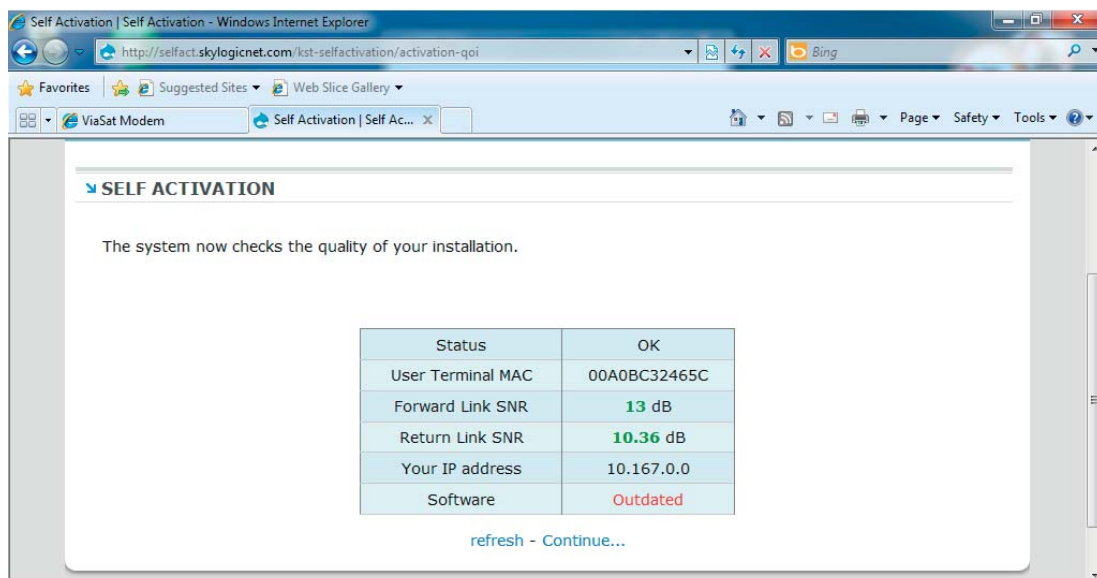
Self Activation | Self Activation - Windows Internet Explorer

http://selfact.skylogicnet.com/kst-selfactivation/activation-qoi

Bing

Favorites | Suggested Sites ▾ | Web Slice Gallery ▾

ViaSat Modem | Self Activation | Self Ac... ×

Page ▾ Safety ▾ Tools ▾

SELF ACTIVATION

The system now checks the quality of your installation.

| Status | OK |
|---|---|
| User Terminal MAC | 00A0BC32465C |
| Forward Link SNR | 13 dB |
| Return Link SNR | 10.36 dB |
| Your IP address | 10.167.0.0 |
| Software | Outdated |

refresh - Continue...